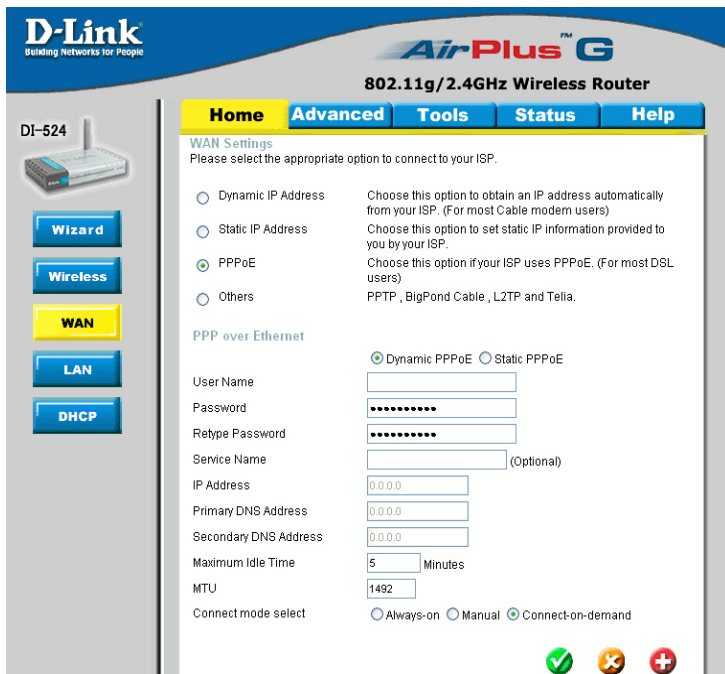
D-Link
Building Networks for People

AirPlus™ G
802.11g/2.4GHz Wireless Router

DI-524

Home Advanced Tools Status Help

Wizard
Wireless
WAN
LAN
DHCP

WAN Settings
Please select the appropriate option to connect to your ISP.

Dynamic IP Address Choose this option to obtain an IP address automatically from your ISP. (For most Cable modem users)
Static IP Address Choose this option to set static IP information provided to you by your ISP.
PPPoE Choose this option if your ISP uses PPPoE. (For most DSL users)
Others PPTP , BigPond Cable , L2TP and Telia.

PPP over Ethernet

Dynamic PPPoE Static PPPoE

User Name
Password ••••••••••
Retype Password ••••••••••
Service Name (Optional)
IP Address 0.0.0.0
Primary DNS Address 0.0.0.0
Secondary DNS Address 0.0.0.0
Maximum Idle Time 5 Minutes
MTU 1492
Connect mode select Always-on Manual Connect-on-demand